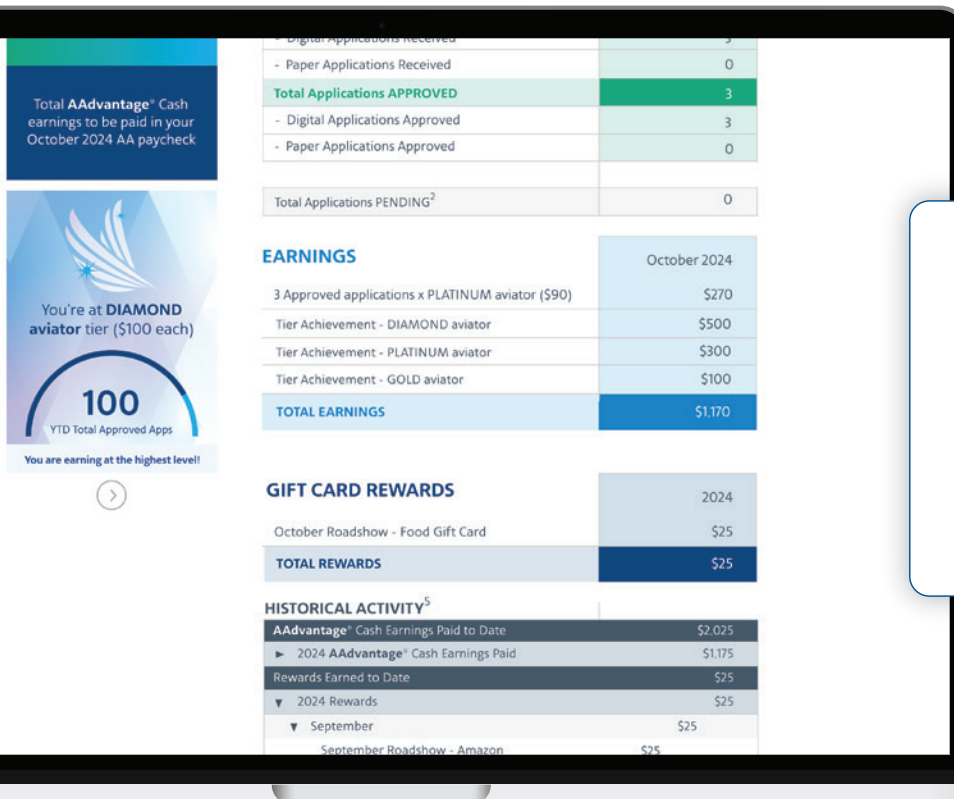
Total AAdvantage® Cash earnings to be paid in your October 2024 AA paycheck

You're at DIAMOND aviator tier ($100 each)

100
YTD Total Approved Apps

You are earning at the highest level!

| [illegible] | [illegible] |
|---|---|
| - Paper Applications Received | 0 |
| Total Applications APPROVED | 3 |
| - Digital Applications Approved | 3 |
| - Paper Applications Approved | 0 |
| Total Applications PENDING$^2$ | 0 |

| EARNINGS | October 2024 |
|---|---|
| 3 Approved applications x PLATINUM aviator ($90) | $270 |
| Tier Achievement - DIAMOND aviator | $500 |
| Tier Achievement - PLATINUM aviator | $300 |
| Tier Achievement - GOLD aviator | $100 |
| TOTAL EARNINGS | $1,170 |

| GIFT CARD REWARDS | 2024 |
|---|---|
| October Roadshow - Food Gift Card | $25 |
| TOTAL REWARDS | $25 |

HISTORICAL ACTIVITY$^5$

| | |
|---|---|
| AAdvantage® Cash Earnings Paid to Date | $2,025 |
| ► 2024 AAdvantage® Cash Earnings Paid | $1,175 |
| Rewards Earned to Date | $25 |
| ▼ 2024 Rewards | $25 |
| ▼ September | $25 |
| September Roadshow - Amazon | $25 |